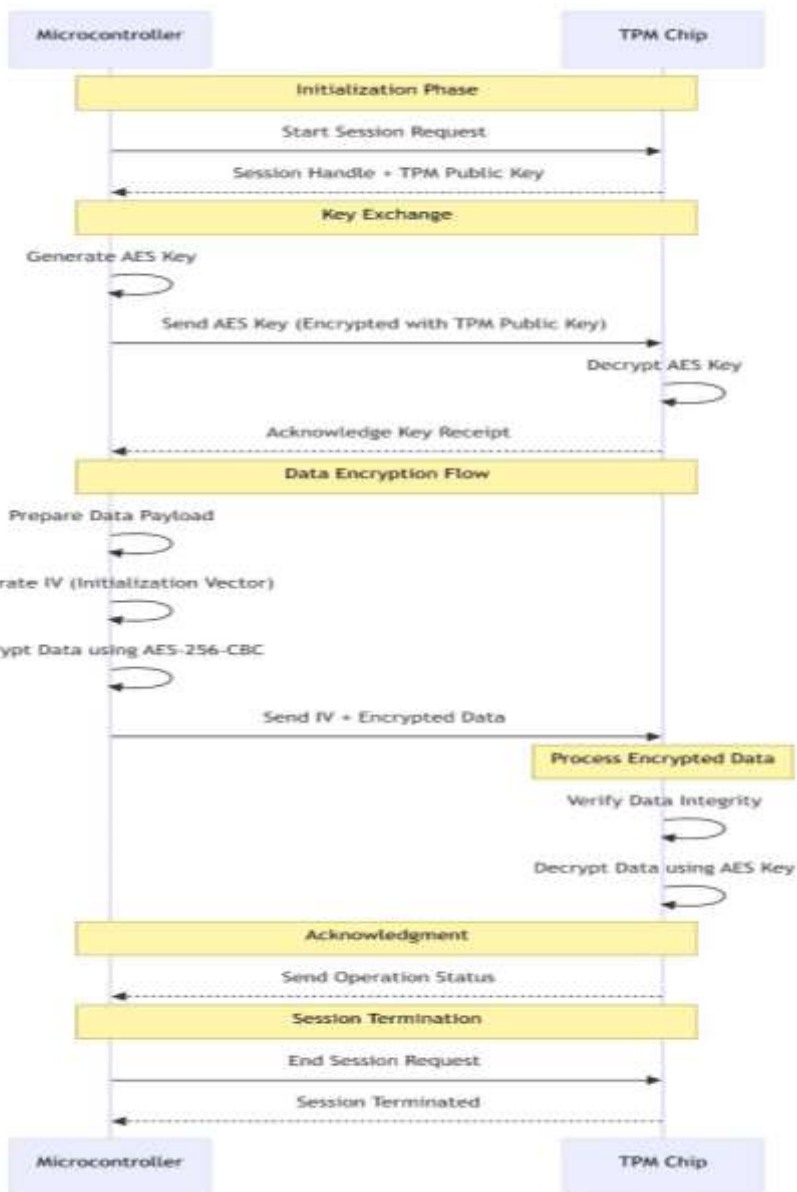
Microcontroller

TPM Chip

Initialization Phase

Start Session Request

Session Handle + TPM Public Key

Key Exchange

Generate AES Key

Send AES Key (Encrypted with TPM Public Key)

Decrypt AES Key

Acknowledge Key Receipt

Data Encryption Flow

Prepare Data Payload

rate IV (Initialization Vector)

ypt Data using AES-256-CBC

Send IV + Encrypted Data

Process Encrypted Data

Verify Data Integrity

Decrypt Data using AES Key

Acknowledgment

Send Operation Status

Session Termination

End Session Request

Session Terminated

Microcontroller

TPM Chip